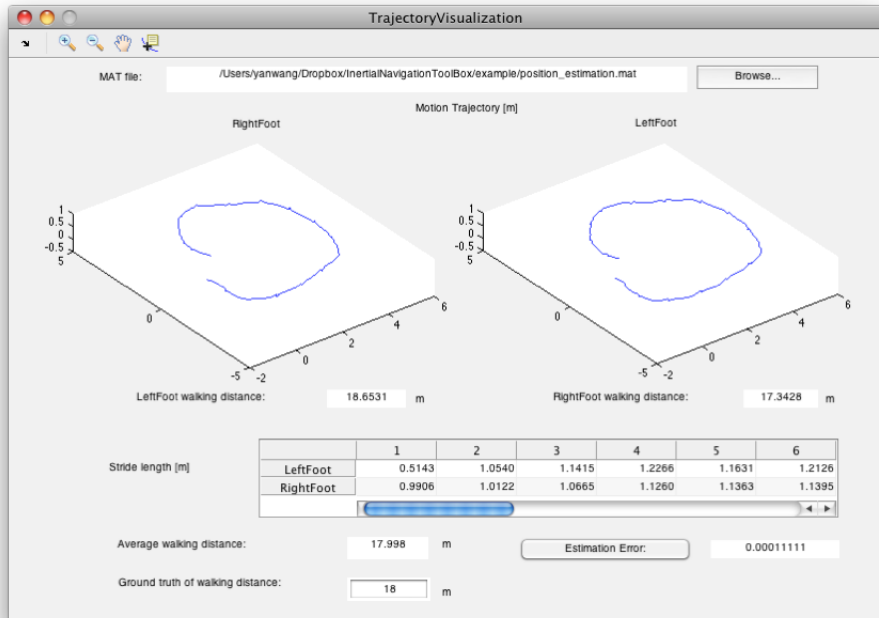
TrajectoryVisualization

MAT file: /Users/yanwang/Dropbox/InertialNavigationToolBox/example/position_estimation.mat Browse...

Motion Trajectory [m]

RightFoot

1
0.5
0
-0.5
5
0
-5 -2
0
2
4
6

LeftFoot

1
0.5
0
-0.5
5
0
-5 -2
0
2
4
6

LeftFoot walking distance: 18.6531 m

RightFoot walking distance: 17.3428 m

Stride length [m]

| | 1 | 2 | 3 | 4 | 5 | 6 |
|---|---|---|---|---|---|---|
| LeftFoot | 0.5143 | 1.0540 | 1.1415 | 1.2266 | 1.1631 | 1.2126 |
| RightFoot | 0.9906 | 1.0122 | 1.0665 | 1.1260 | 1.1363 | 1.1395 |

Average walking distance: 17.998 m

Estimation Error: 0.00011111

Ground truth of walking distance: 18 m